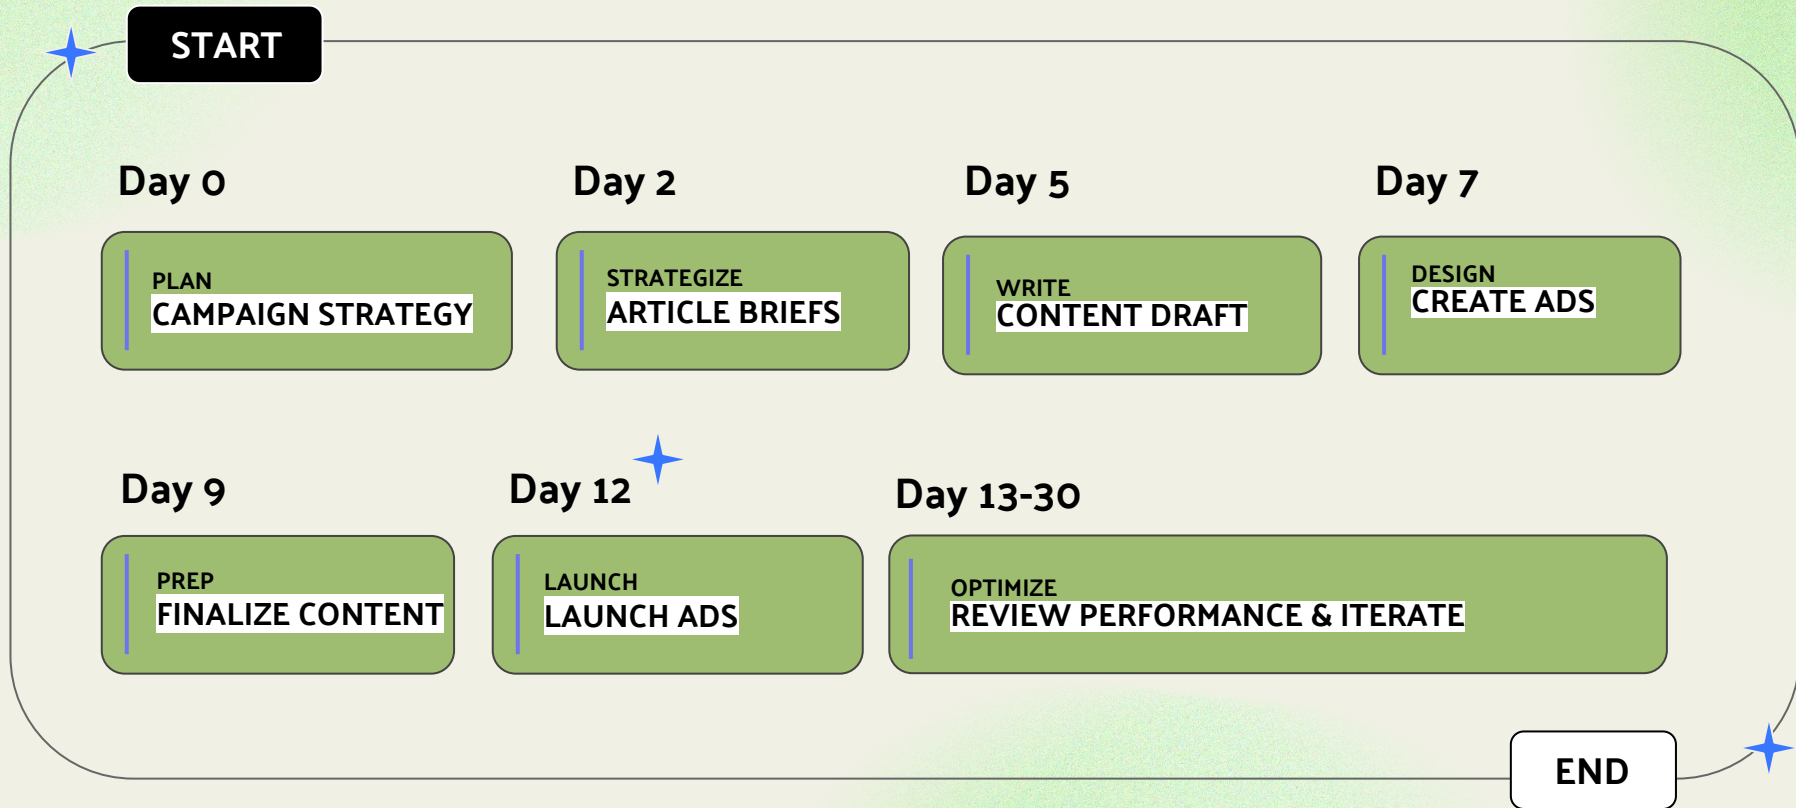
START

Day 0
PLAN
CAMPAIGN STRATEGY

Day 2
STRATEGIZE
ARTICLE BRIEFS

Day 5
WRITE
CONTENT DRAFT

Day 7
DESIGN
CREATE ADS

Day 9
PREP
FINALIZE CONTENT

Day 12
LAUNCH
LAUNCH ADS

Day 13-30
OPTIMIZE
REVIEW PERFORMANCE & ITERATE

END